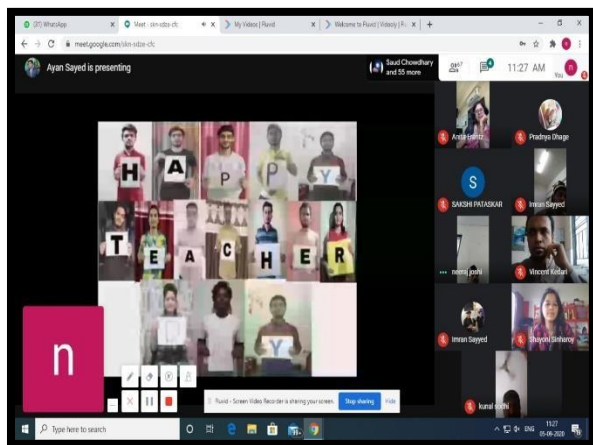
(37) WhatsApp | Meet - dkn-sdze-cfc | My Videos | Fluvid | Welcome to Fluvid | Videos | +

meet.google.com/dkn-sdze-cfc

Ayan Sayed is presenting

Saud Chowdhary and 55 more

57

11:27 AM

You

H A P P Y

T E A C H E R

D A Y

Anita Fernandes

Pradnya Dhage

S

SAKSHI PATASKAR

Imran Sayyed

neeraj joshi

Vincent Kedari

Imran Sayyed

Shayoni Simlaroy

kunal sodhi

n

Fluvid - Screen Video Recorder is sharing your screen.

Stop sharing

Hide

Type here to search

ENG

11:27

05-09-2020